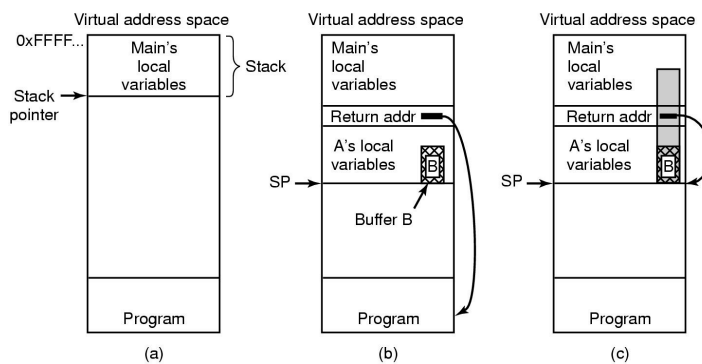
Virtual address space

0xFFFF...

Main's local variables

Stack

Stack pointer

Program

(a)

Virtual address space

Main's local variables

Return addr

A's local variables

B

SP

Buffer B

Program

(b)

Virtual address space

Main's local variables

Return addr

A's local variables

B

SP

Program

(c)